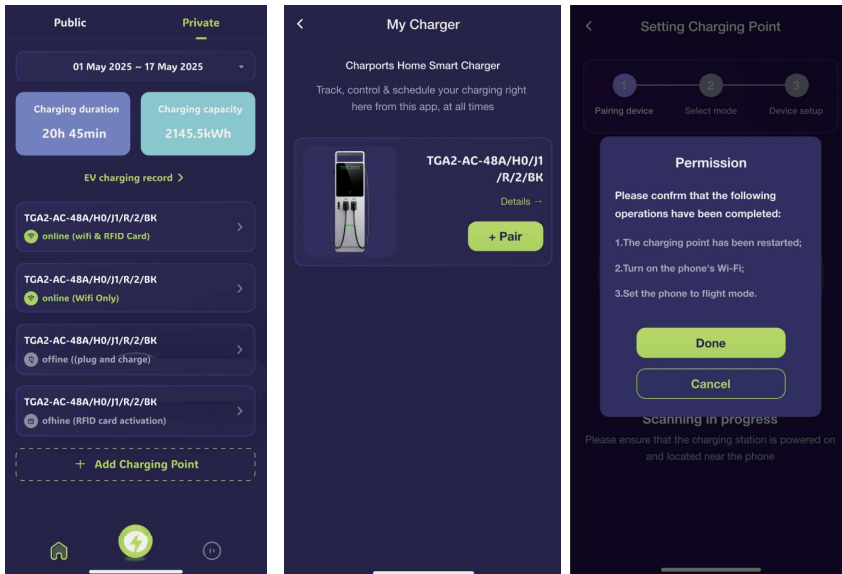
Public
Private

01 May 2025 ~ 17 May 2025

Charging duration
20h 45min

Charging capacity
2145.5kWh

EV charging record >

TGA2-AC-48A/H0/J1/R/2/BK
online (wifi & RFID Card)

TGA2-AC-48A/H0/J1/R/2/BK
online (Wifi Only)

TGA2-AC-48A/H0/J1/R/2/BK
offine ((plug and charge)

TGA2-AC-48A/H0/J1/R/2/BK
ofhine (RFID card activation)

+ Add Charging Point

My Charger

Charports Home Smart Charger

Track, control & schedule your charging right here from this app, at all times

TGA2-AC-48A/H0/J1/R/2/BK

Details →

+ Pair

Setting Charging Point

1
Pairing device
2
Select mode
3
Device setup

Permission

Please confrm that the following operations have been completed:

1.The charging point has been restarted;

2.Turn on the phone's Wi-Fi;

3.Set the phone to flight mode.

Done

Cancel

Scanning in progress

Please ensure that the charging station is powered on and located near the phone